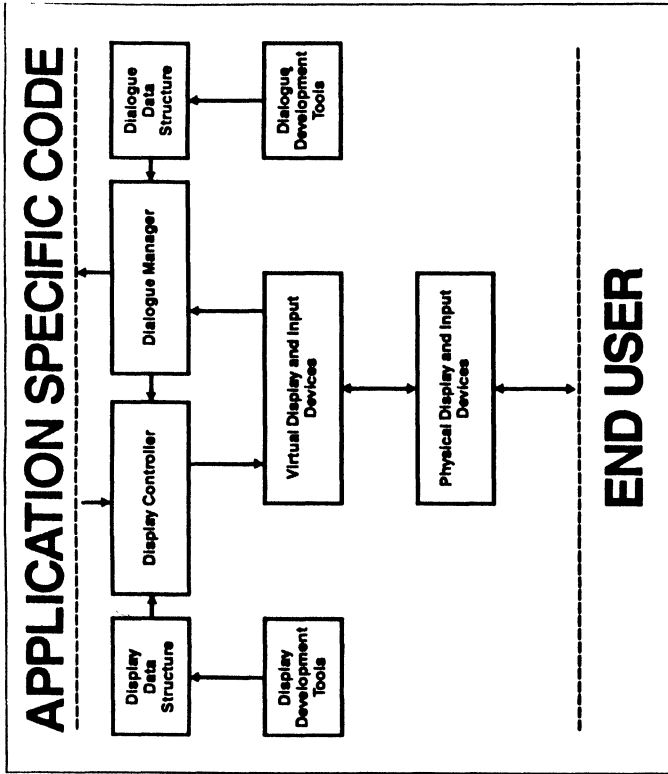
APPLICATION SPECIFIC CODE

Display Data Structure

Display Controller

Dialogue Manager

Dialogue Data Structure

Display Development Tools

Virtual Display and Input Devices

Dialogue Development Tools

Physical Display and Input Devices

END USER